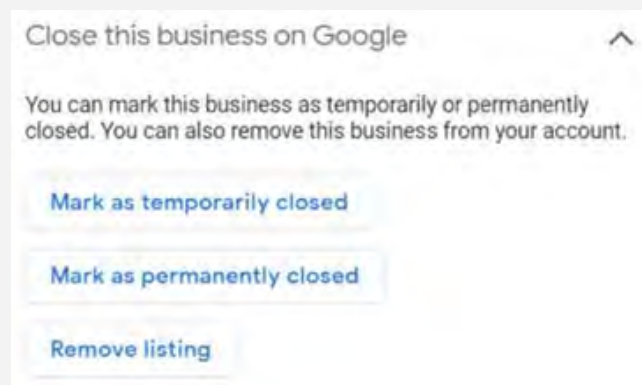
Close this business on Google

You can mark this business as temporarily or permanently closed. You can also remove this business from your account.

Mark as temporarily closed

Mark as permanently closed

Remove listing